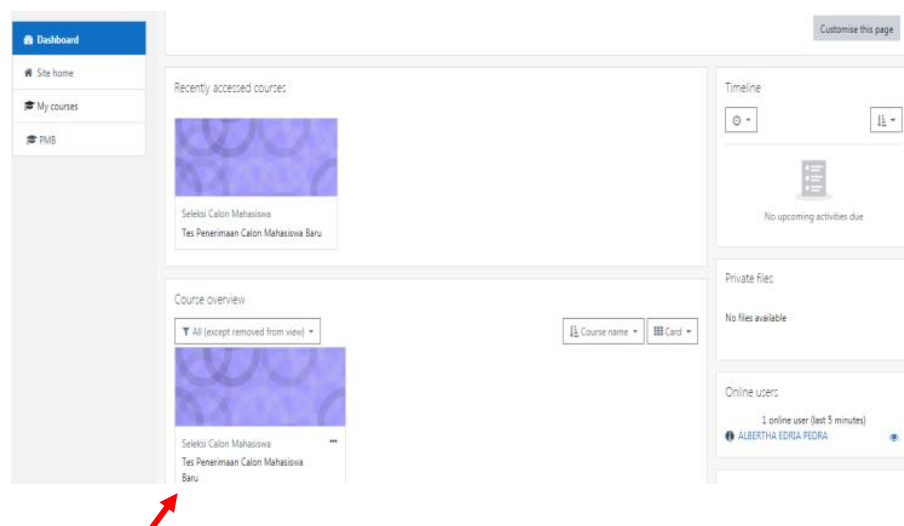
Dashboard
Site home
My courses
PMB

Customise this page

Recently accessed courses

Seleksi Calon Mahasiswa
Tes Penerimaan Calon Mahasiswa Baru

Course overview

All (except removed from view)
Course name
Card

Seleksi Calon Mahasiswa
Tes Penerimaan Calon Mahasiswa Baru

Timeline

No upcoming activities due

Private files

No files available

Online users

1 online user (last 5 minutes)
ALBERTHA EDRIA PEDRA